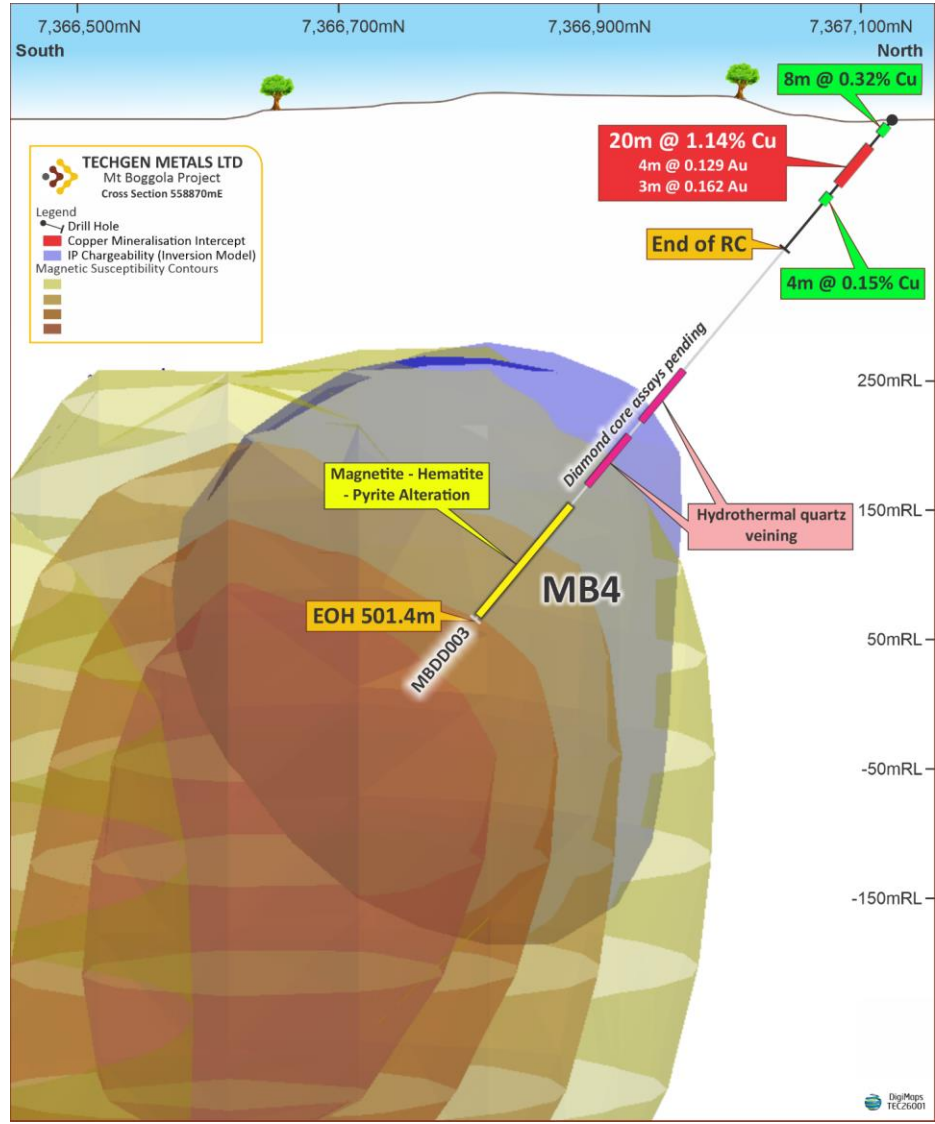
7,366,500mN
7,366,700mN
7,366,900mN
7,367,100mN
South
North

8m @ 0.32% Cu

20m @ 1.14% Cu
4m @ 0.129 Au
3m @ 0.162 Au

TECHGEN METALS LTD
Mt Boggola Project
Cross Section 558870mE

Legend
Drill Hole
Copper Mineralisation Intercept
IP Chargeability (Inversion Model)
Magnetic Susceptibility Contours

End of RC

4m @ 0.15% Cu

Diamond core assays pending

250mRL
150mRL
50mRL
-50mRL
-150mRL

Magnetite - Hematite - Pyrite Alteration

Hydrothermal quartz veining

MB4

EOH 501.4m

MBDD003

DigiMaps
TEC26001